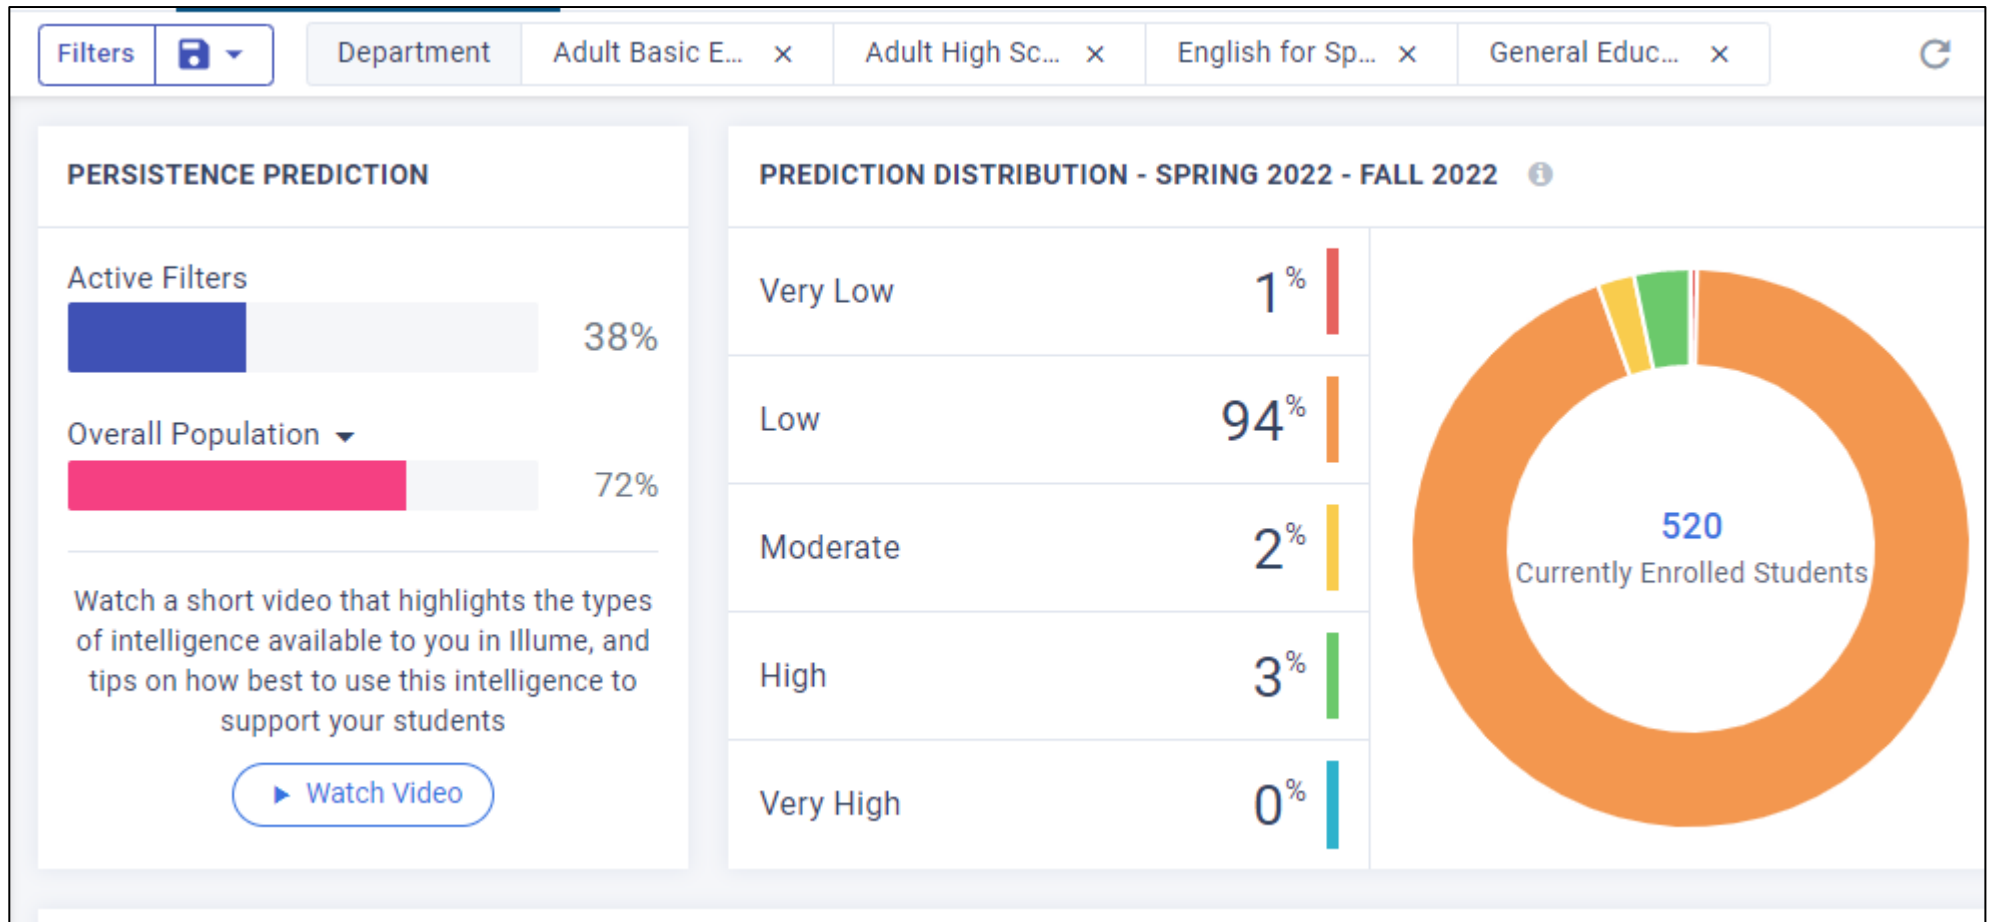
Filters

Department | Adult Basic E... × | Adult High Sc... × | English for Sp... × | General Educ... ×

PERSISTENCE PREDICTION

Active Filters

38%

Overall Population

72%

Watch a short video that highlights the types of intelligence available to you in Illume, and tips on how best to use this intelligence to support your students

Watch Video

PREDICTION DISTRIBUTION - SPRING 2022 - FALL 2022

| | |
|---|---|
| Very Low | 1% |
| Low | 94% |
| Moderate | 2% |
| High | 3% |
| Very High | 0% |

520
Currently Enrolled Students